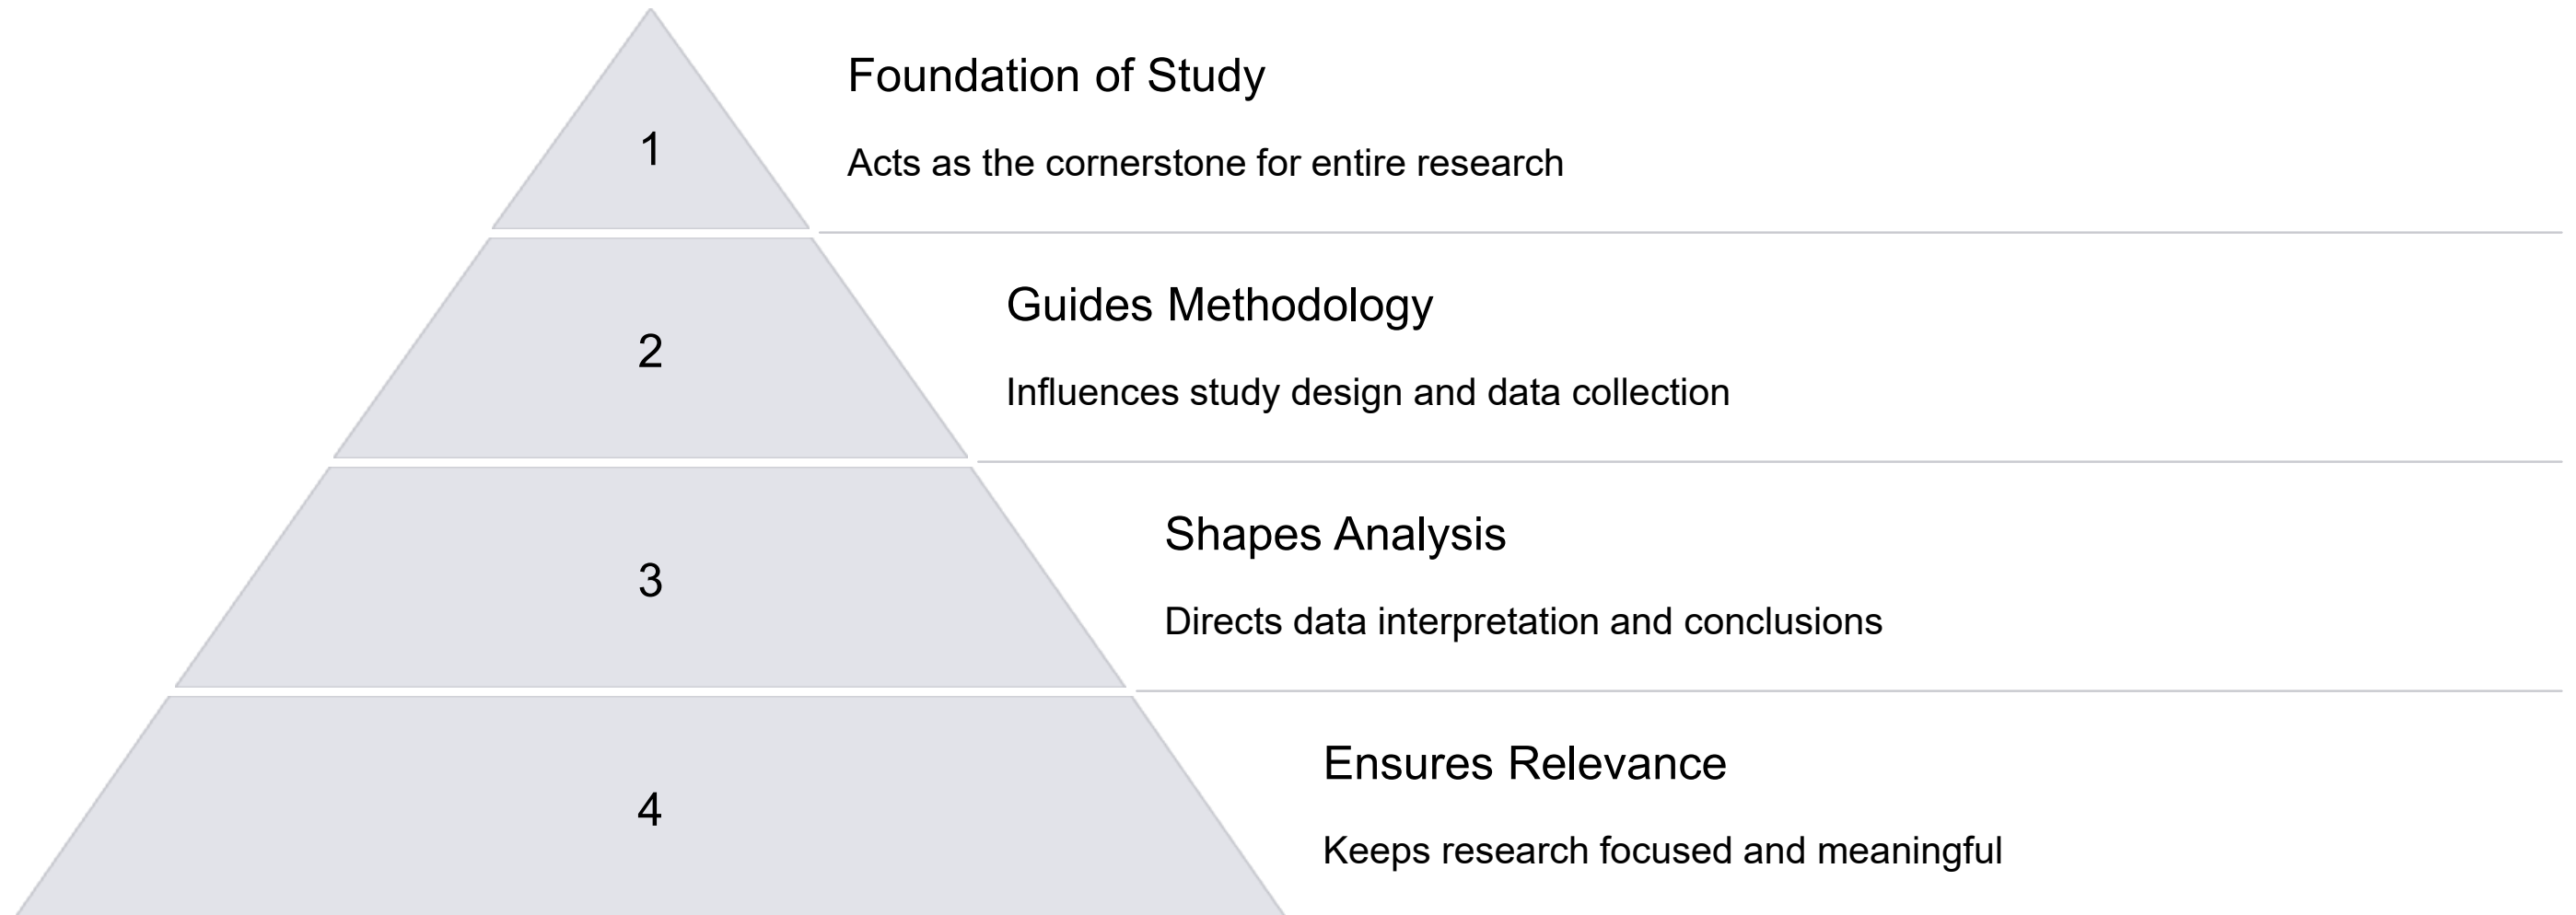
1

Foundation of Study

Acts as the cornerstone for entire research

2

Guides Methodology

Influences study design and data collection

3

Shapes Analysis

Directs data interpretation and conclusions

4

Ensures Relevance

Keeps research focused and meaningful